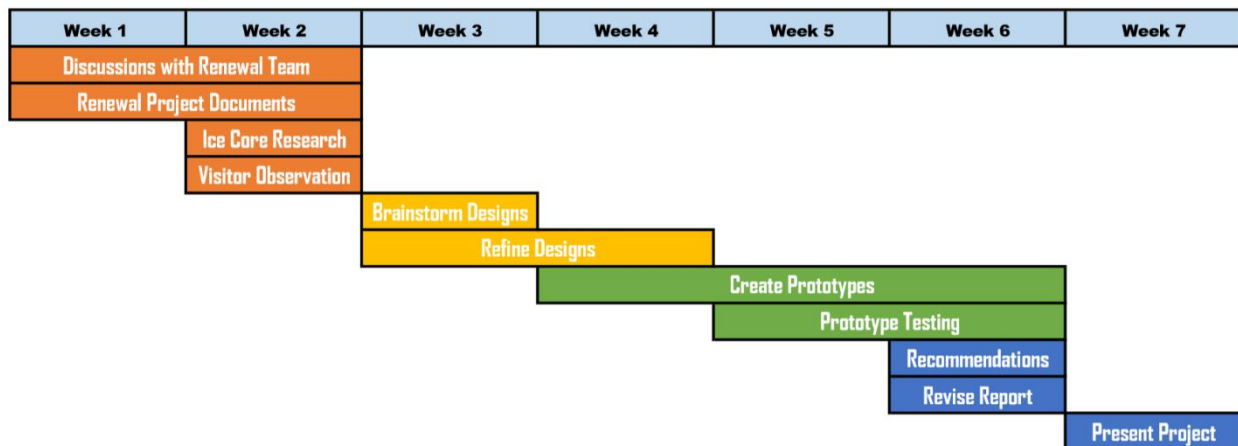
| Week 1 | Week 2 | Week 3 | Week 4 | Week 5 | Week 6 | Week 7 |
|---|---|---|---|---|---|---|

Discussions with Renewal Team
Renewal Project Documents
Ice Core Research
Visitor Observation
Brainstorm Designs
Refine Designs
Create Prototypes
Prototype Testing
Recommendations
Revise Report
Present Project